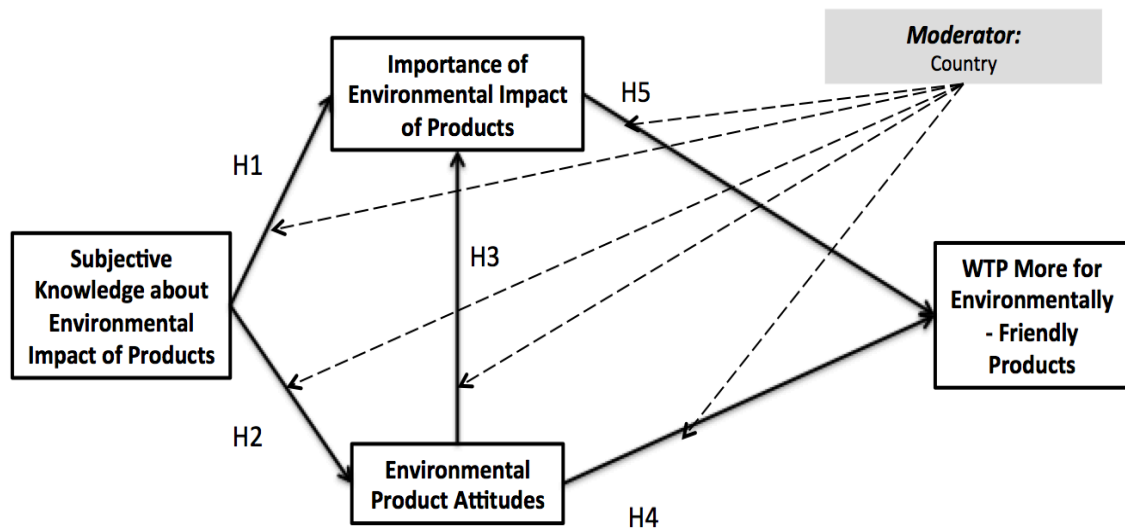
Moderator:
Country

Importance of Environmental Impact of Products

H5

H1

Subjective Knowledge about Environmental Impact of Products

H3

WTP More for Environmentally - Friendly Products

H2

Environmental Product Attitudes

H4